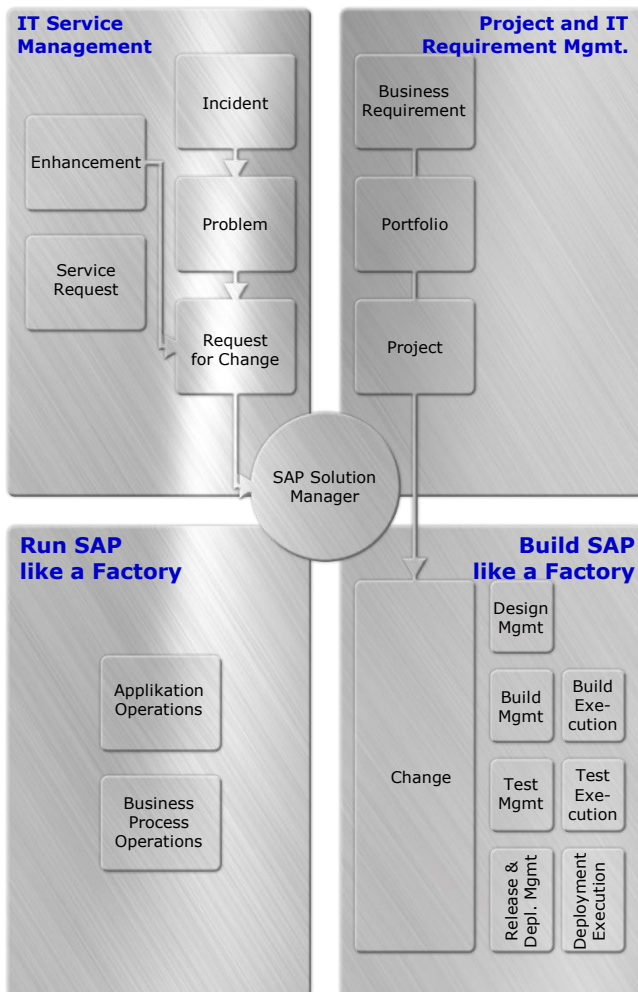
IT Service Management

Incident

Enhancement

Problem

Service Request

Request for Change

Project and IT Requirement Mgmt.

Business Requirement

Portfolio

Project

SAP Solution Manager

Run SAP like a Factory

Applikation Operations

Business Process Operations

Build SAP like a Factory

Change

Design Mgmt

Build Mgmt

Build Execution

Test Mgmt

Test Execution

Release & Depl. Mgmt

Deployment Execution